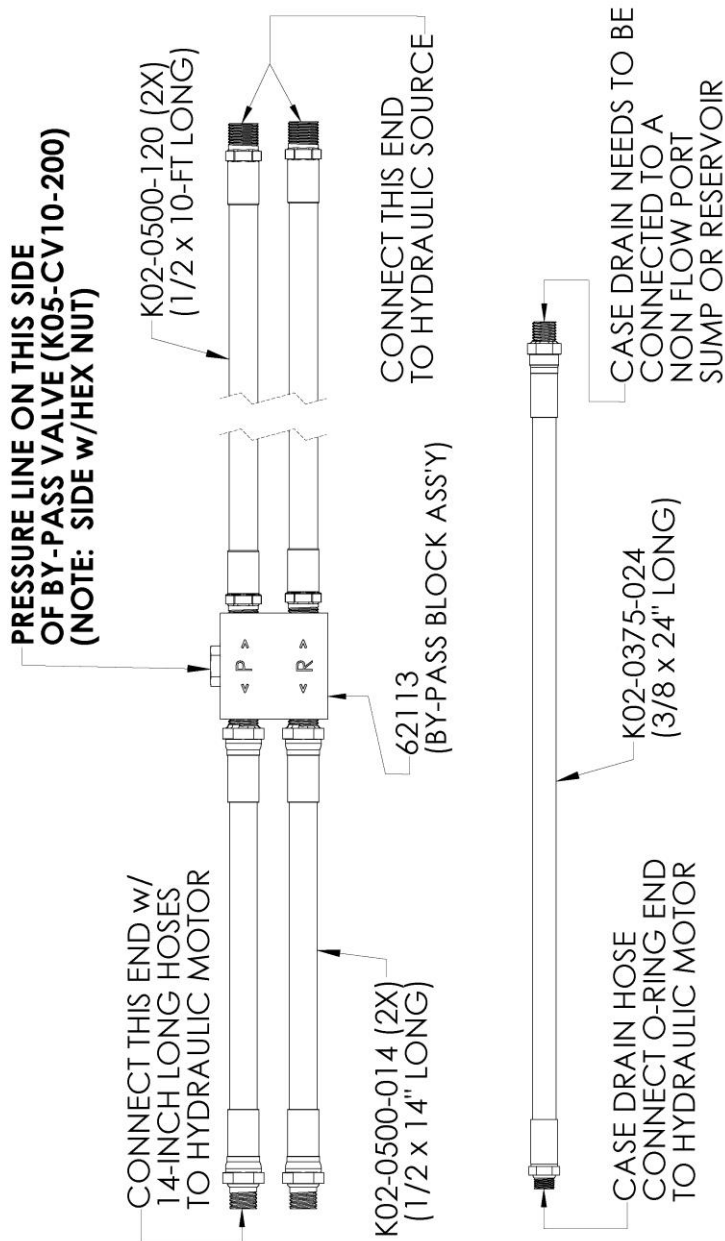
PRESSURE LINE ON THIS SIDE OF BY-PASS VALVE (K05-CV10-200) (NOTE: SIDE w/HEX NUT)

K02-0500-120 (2X) (1/2 x 10-FT LONG)

CONNECT THIS END TO HYDRAULIC SOURCE

CASE DRAIN NEEDS TO BE CONNECTED TO A NON FLOW PORT SUMP OR RESERVOIR

CONNECT THIS END w/ 14-INCH LONG HOSES TO HYDRAULIC MOTOR

P

R

62113 (BY-PASS BLOCK ASS'Y)

K02-0500-014 (2X) (1/2 x 14" LONG)

K02-0375-024 (3/8 x 24" LONG)

CASE DRAIN HOSE CONNECT O-RING END TO HYDRAULIC MOTOR